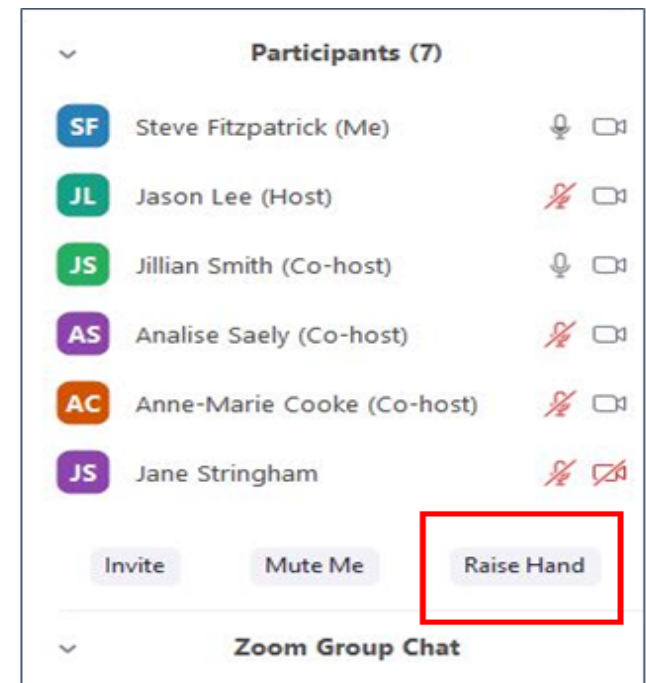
Participants (7)

SF Steve Fitzpatrick (Me)

JL Jason Lee (Host)

JS Jillian Smith (Co-host)

AS Analise Saely (Co-host)

AC Anne-Marie Cooke (Co-host)

JS Jane Stringham

Invite
Mute Me
Raise Hand

Zoom Group Chat